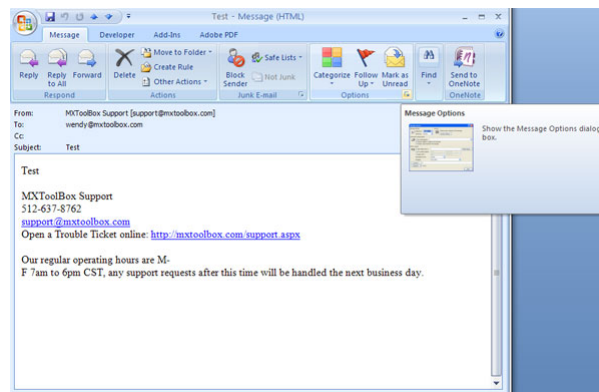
Test - Message (HTML)

Message Developer Add-Ins Adobe PDF

Reply Reply to All Forward
Respond

Delete Move to Folder Create Rule Other Actions
Actions

Block Sender Safe Lists Not Junk
Junk E-mail

Categorize Follow Up Mark as Unread
Options

Find

Send to OneNote
OneNote

Message Options
Show the Message Options dialog box.

From: MXToolBox Support [support@mxtoolbox.com]
To: wendy@mxtoolbox.com
Cc:
Subject: Test

Test

MXToolBox Support
512-637-8762
support@mxtoolbox.com
Open a Trouble Ticket online: http://mxtoolbox.com/support.aspx

Our regular operating hours are M-F 7am to 6pm CST, any support requests after this time will be handled the next business day.